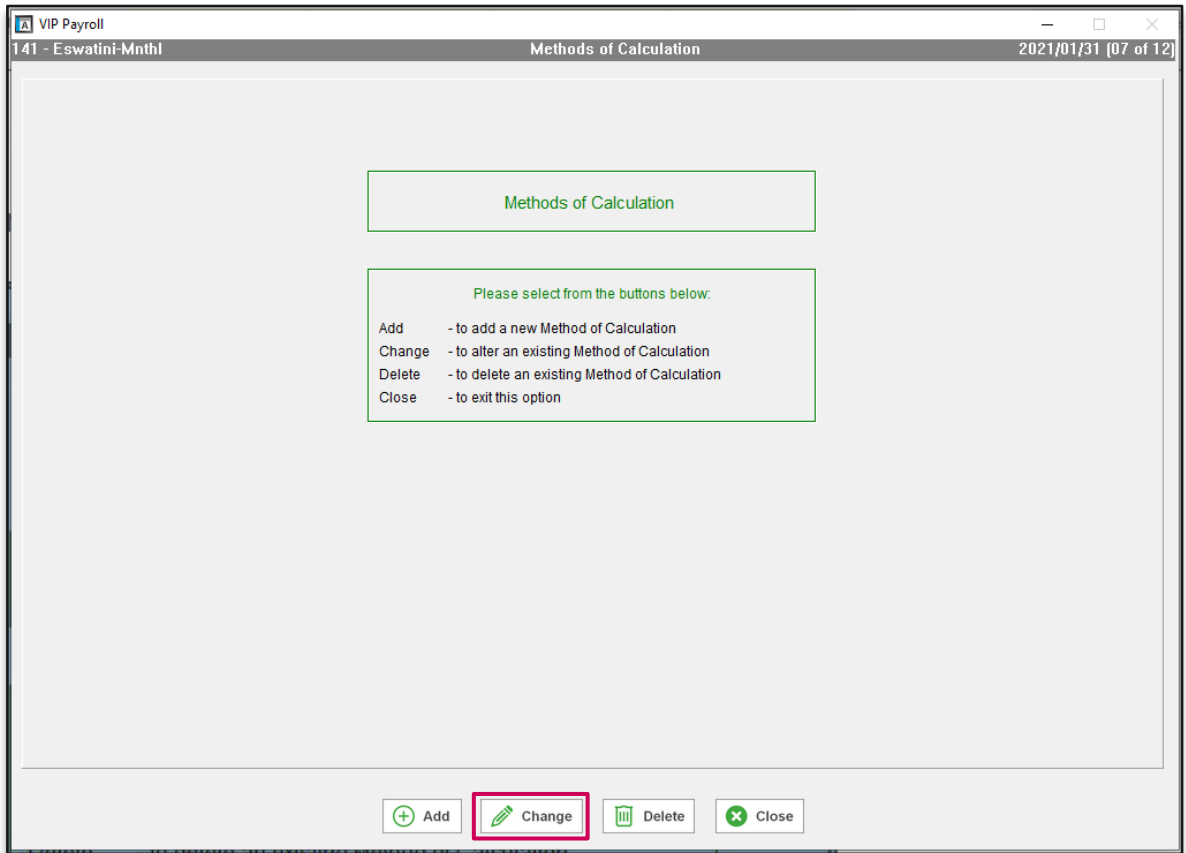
VIP Payroll

141 - Eswatini-Mnthl

Methods of Calculation

2021/01/31 (07 of 12)

Methods of Calculation

Please select from the buttons below:

| | |
|---|---|
| Add | - to add a new Method of Calculation |
| Change | - to alter an existing Method of Calculation |
| Delete | - to delete an existing Method of Calculation |
| Close | - to exit this option |

Add

Change

Delete

Close